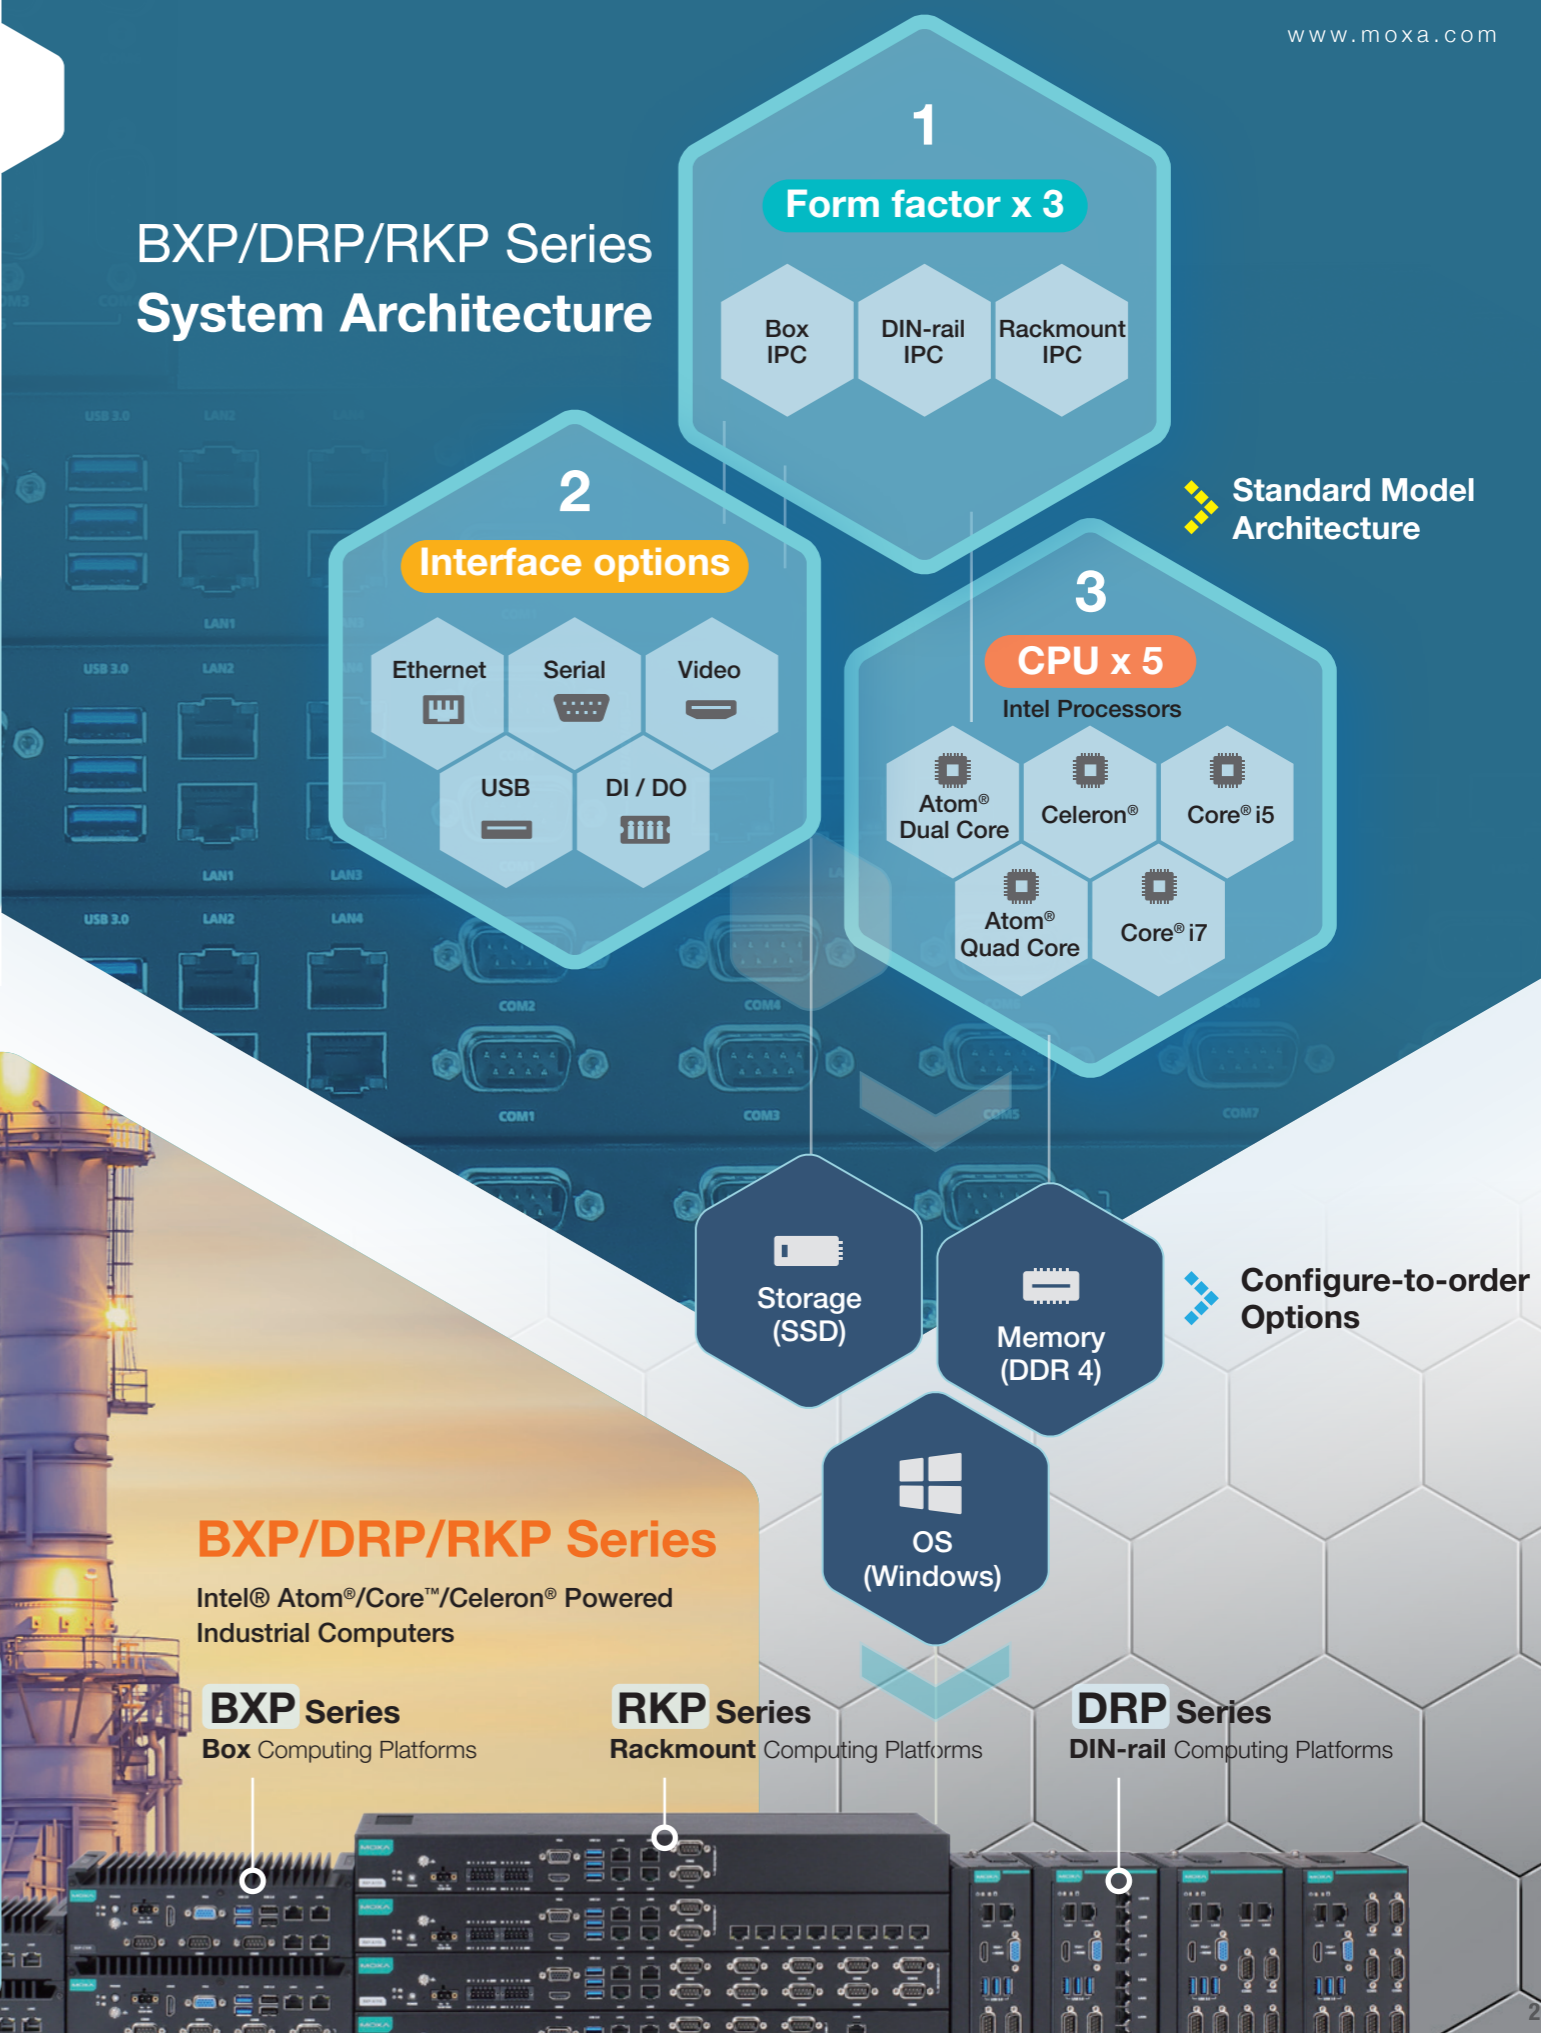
www.moxa.com

BXP/DRP/RKP Series
System Architecture

1
Form factor x 3
Box IPC
DIN-rail IPC
Rackmount IPC

2
Interface options
Ethernet
Serial
Video
USB
DI / DO

Standard Model Architecture

3
CPU x 5
Intel Processors
Atom® Dual Core
Celeron®
Core® i5
Atom® Quad Core
Core® i7

Storage (SSD)
Memory (DDR 4)
OS (Windows)

Configure-to-order Options

BXP/DRP/RKP Series
Intel® Atom®/Core™/Celeron® Powered Industrial Computers

BXP Series
Box Computing Platforms

RKP Series
Rackmount Computing Platforms

DRP Series
DIN-rail Computing Platforms

2